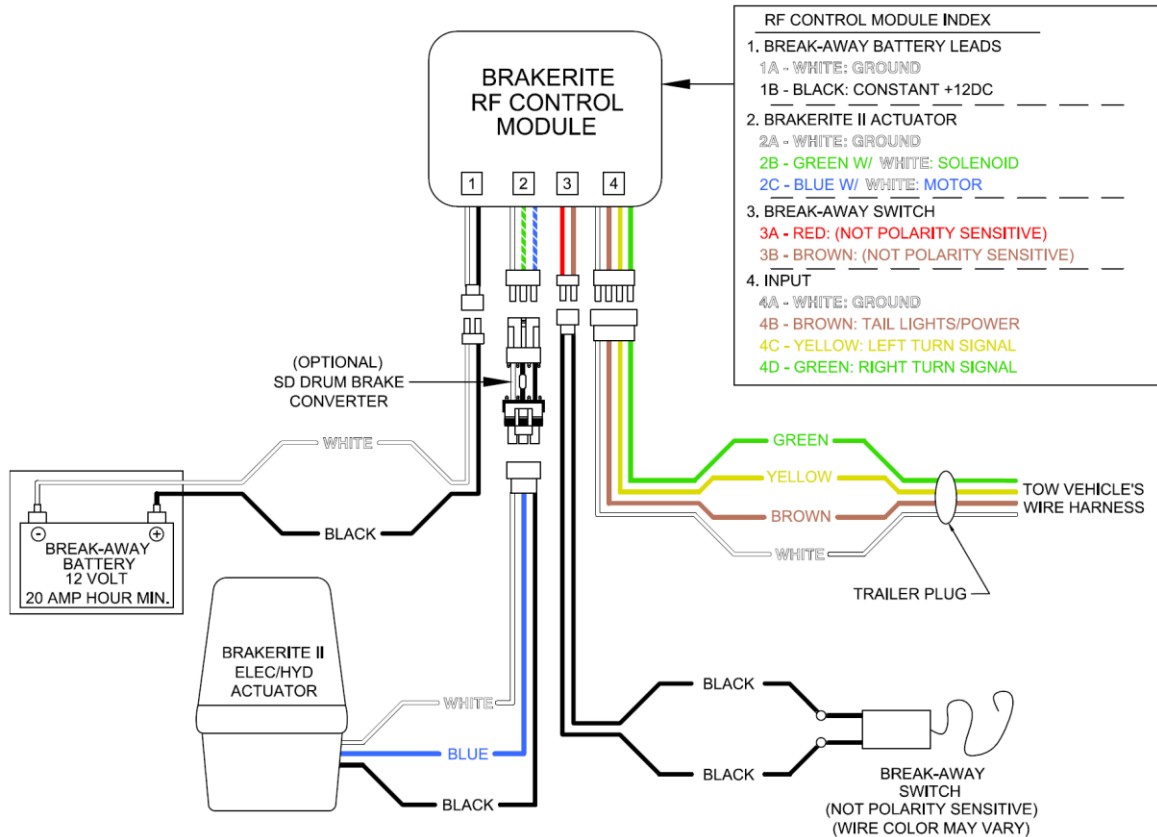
BRAKERITE RF CONTROL MODULE

1 2 3 4

RF CONTROL MODULE INDEX
1. BREAK-AWAY BATTERY LEADS
1A - WHITE: GROUND
1B - BLACK: CONSTANT +12DC
2. BRAKERITE II ACTUATOR
2A - WHITE: GROUND
2B - GREEN W/ WHITE: SOLENOID
2C - BLUE W/ WHITE: MOTOR
3. BREAK-AWAY SWITCH
3A - RED: (NOT POLARITY SENSITIVE)
3B - BROWN: (NOT POLARITY SENSITIVE)
4. INPUT
4A - WHITE: GROUND
4B - BROWN: TAIL LIGHTS/POWER
4C - YELLOW: LEFT TURN SIGNAL
4D - GREEN: RIGHT TURN SIGNAL

(OPTIONAL)
SD DRUM BRAKE
CONVERTER

WHITE

BLACK

- +
BREAK-AWAY BATTERY 12 VOLT 20 AMP HOUR MIN.

GREEN
YELLOW
BROWN
WHITE

TOW VEHICLE'S WIRE HARNESS

TRAILER PLUG

BRAKERITE II ELEC/HYD ACTUATOR

WHITE
BLUE
BLACK

BLACK
BLACK

BREAK-AWAY SWITCH
(NOT POLARITY SENSITIVE)
(WIRE COLOR MAY VARY)